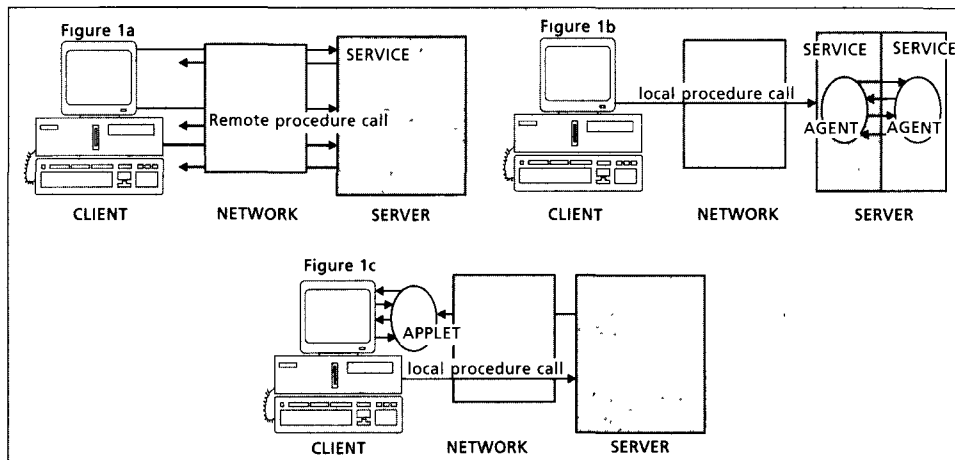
Figure 1a

SERVICE

Remote procedure call

CLIENT

NETWORK

SERVER

Figure 1b

local procedure call

SERVICE

SERVICE

AGENT

AGENT

CLIENT

NETWORK

SERVER

Figure 1c

APPLET

local procedure call

CLIENT

NETWORK

SERVER